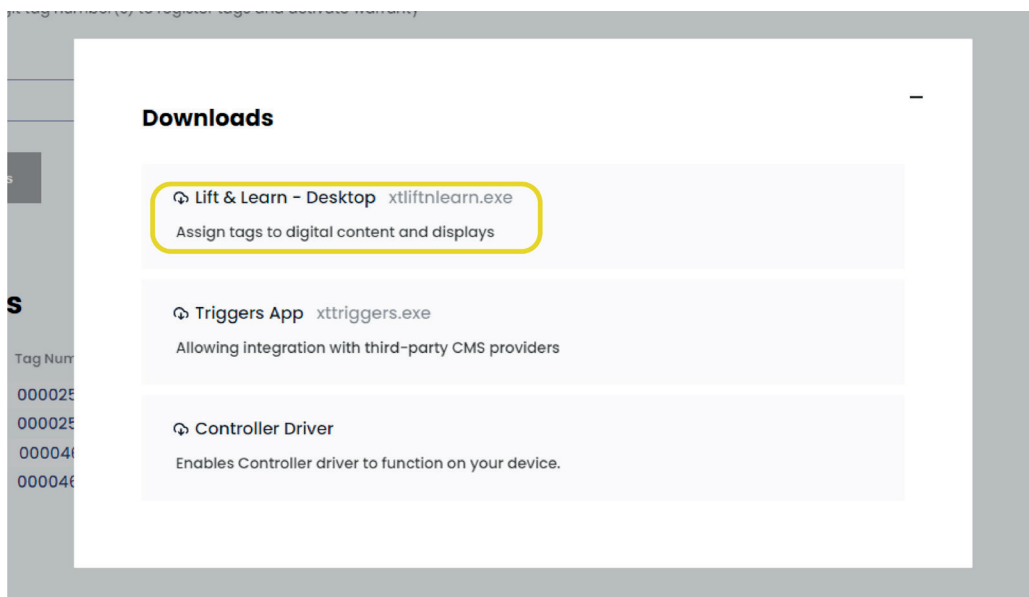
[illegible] tag number(s) to register tags and activate warranty

s

s

Tag Num

000025

000025

000046

000046

Downloads

–

Lift & Learn - Desktop xtliftnlearn.exe

Assign tags to digital content and displays

Triggers App xttriggers.exe

Allowing integration with third-party CMS providers

Controller Driver

Enables Controller driver to function on your device.